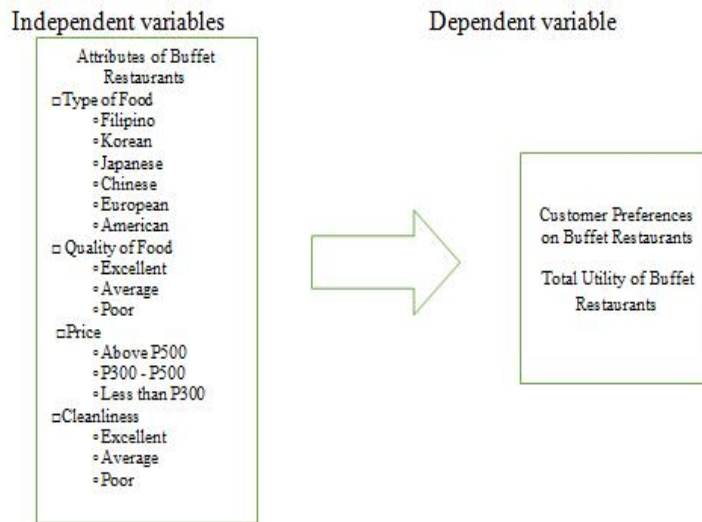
Independent variables

Attributes of Buffet Restaurants

□Type of Food
▫Filipino
▫Korean
▫Japanese
▫Chinese
▫European
▫American

□ Quality of Food
▫Excellent
▫Average
▫Poor

□Price
▫Above P500
▫P300 - P500
▫Less than P300

□Cleanliness
▫Excellent
▫Average
▫Poor

Dependent variable

Customer Preferences on Buffet Restaurants

Total Utility of Buffet Restaurants